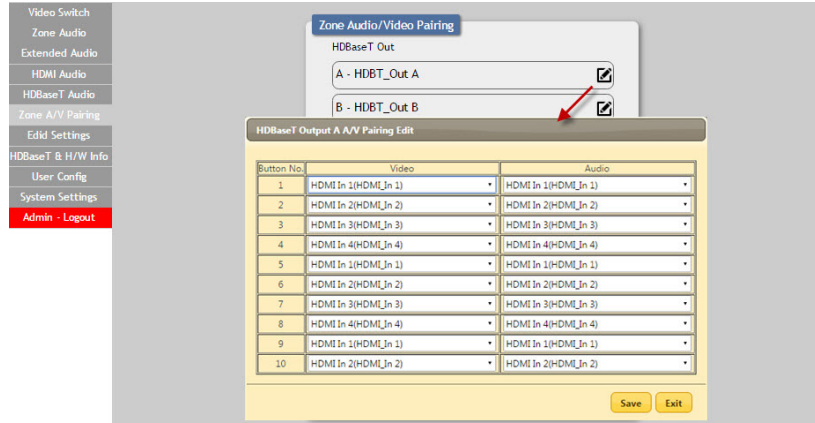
Video Switch
Zone Audio
Extended Audio
HDMI Audio
HDBaseT Audio
Zone A/V Pairing
Edid Settings
HDBaseT & H/W Info
User Config
System Settings
Admin - Logout

Zone Audio/Video Pairing

HDBaseT Out

A - HDBT_Out A

B - HDBT_Out B

HDBaseT Output A A/V Pairing Edit

| Button No. | Video | Audio |
|---|---|---|
| 1 | HDMI In 1(HDMI_In 1) | HDMI In 1(HDMI_In 1) |
| 2 | HDMI In 2(HDMI_In 2) | HDMI In 2(HDMI_In 2) |
| 3 | HDMI In 3(HDMI_In 3) | HDMI In 3(HDMI_In 3) |
| 4 | HDMI In 4(HDMI_In 4) | HDMI In 4(HDMI_In 4) |
| 5 | HDMI In 1(HDMI_In 1) | HDMI In 1(HDMI_In 1) |
| 6 | HDMI In 2(HDMI_In 2) | HDMI In 2(HDMI_In 2) |
| 7 | HDMI In 3(HDMI_In 3) | HDMI In 3(HDMI_In 3) |
| 8 | HDMI In 4(HDMI_In 4) | HDMI In 4(HDMI_In 4) |
| 9 | HDMI In 1(HDMI_In 1) | HDMI In 1(HDMI_In 1) |
| 10 | HDMI In 2(HDMI_In 2) | HDMI In 2(HDMI_In 2) |

Save Exit